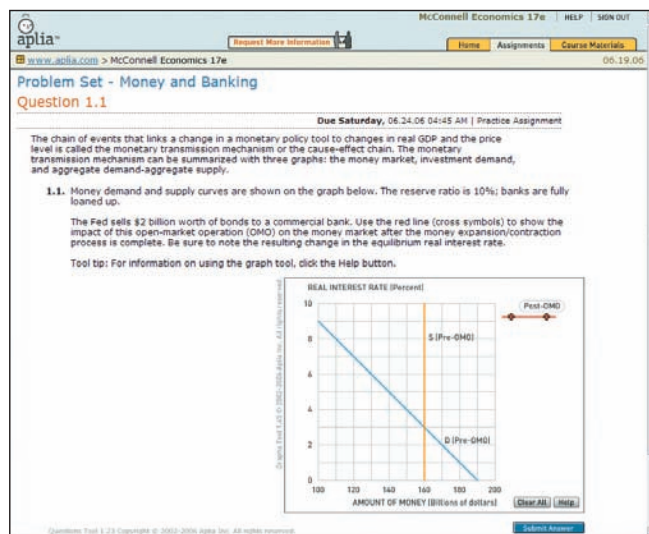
aplia™

Request More Information

McConnell Economics 17e | HELP | SIGN OUT

Home | Assignments | Course Materials

www.aplia.com > McConnell Economics 17e

06.19.06

Problem Set - Money and Banking

Question 1.1

Due Saturday, 06.24.06 04:45 AM | Practice Assignment

The chain of events that links a change in a monetary policy tool to changes in real GDP and the price level is called the monetary transmission mechanism or the cause-effect chain. The monetary transmission mechanism can be summarized with three graphs: the money market, investment demand, and aggregate demand-aggregate supply.

1.1. Money demand and supply curves are shown on the graph below. The reserve ratio is 10%; banks are fully loaned up.

The Fed sells $2 billion worth of bonds to a commercial bank. Use the red line (cross symbols) to show the impact of this open-market operation (OMO) on the money market after the money expansion/contraction process is complete. Be sure to note the resulting change in the equilibrium real interest rate.

Tool tip: For information on using the graph tool, click the Help button.

REAL INTEREST RATE (Percent)

10
8
6
4
2
0

100 120 140 160 180 200

AMOUNT OF MONEY (Billions of dollars)

S (Pre-OMO)

D (Pre-OMO)

Post-OMO

Graphs Tool 1.23 © 2002-2006 Aplia Inc. All rights reserved.

Clear All | Help

Questions Tool 1.23 Copyright © 2002-2006 Aplia Inc. All rights reserved.

Submit Answer